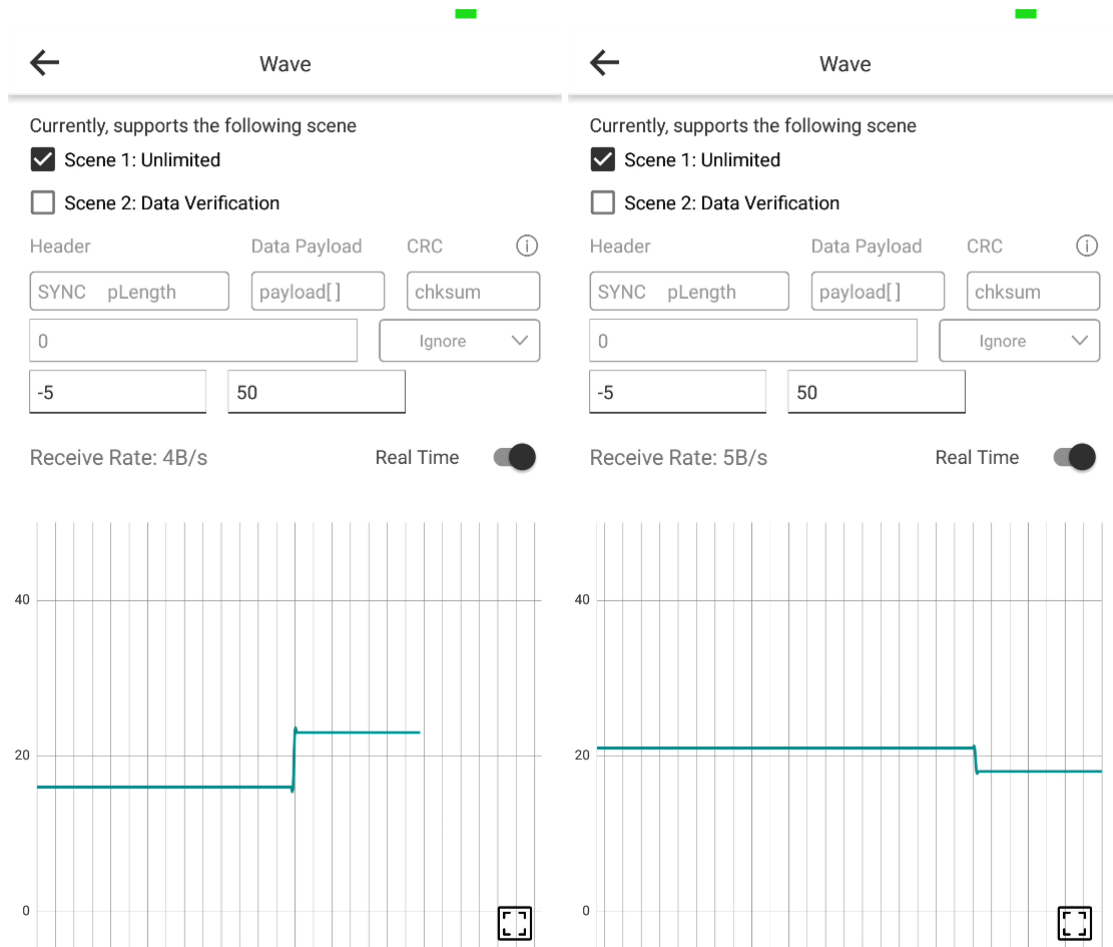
Wave

Currently, supports the following scene
Scene 1: Unlimited
Scene 2: Data Verification

Header
Data Payload
CRC
SYNC pLength
payload[ ]
chksum
0
Ignore
-5
50

Receive Rate: 4B/s
Real Time

40
20
0

Wave

Currently, supports the following scene
Scene 1: Unlimited
Scene 2: Data Verification

Header
Data Payload
CRC
SYNC pLength
payload[ ]
chksum
0
Ignore
-5
50

Receive Rate: 5B/s
Real Time

40
20
0